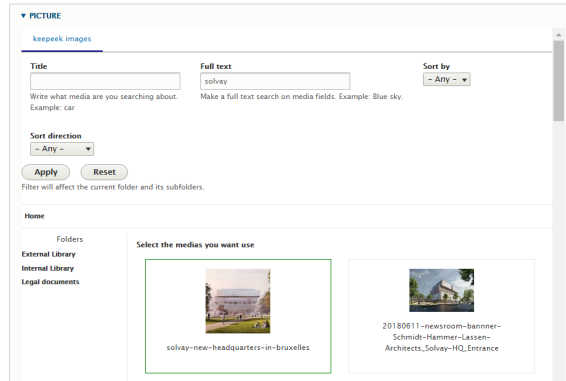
▼ PICTURE

keepeek images

Title

Write what media are you searching about. Example: car

Full text

solvay

Make a full text search on media fields. Example: Blue sky.

Sort by

- Any -

Sort direction

- Any -

Apply

Reset

Filter will affect the current folder and its subfolders.

Home

Folders

External Library

Internal Library

Legal documents

Select the medias you want use

solvay-new-headquarters-in-bruxelles

20180611-newsroom-bannner-Schmidt-Hammer-Lassen-Architects_Solvay-HQ_Entrance